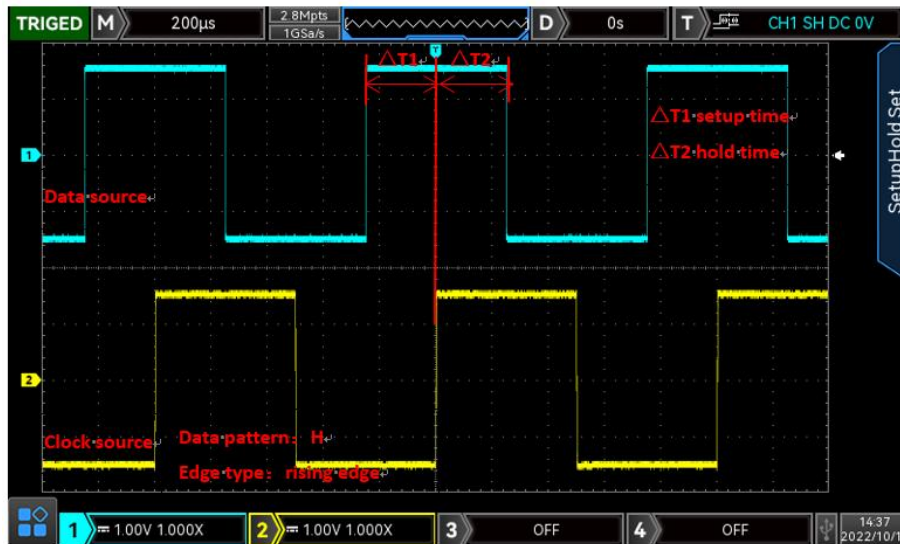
TRIGED M 200μs 2.8Mpts 1GSa/s D 0s T CH1 SH DC 0V

△T1 △T2

△T1 setup time

△T2 hold time

Data source

Clock source Data pattern: H

Edge type: rising edge

SetupHold Set

1 = 1.00V 1.000X 2 = 1.00V 1.000X 3 OFF 4 OFF 14:37 2022/10/1